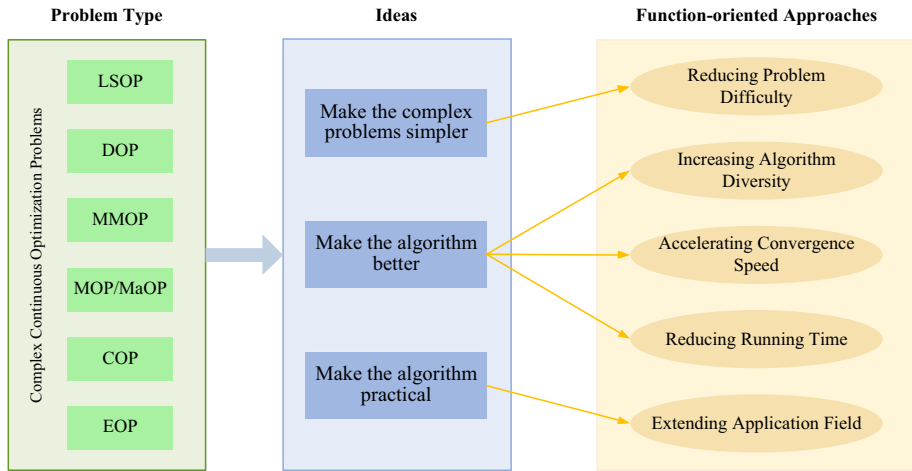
Problem Type

Complex Continuous Optimization Problems

LSOP

DOP

MMOP

MOP/MaOP

COP

EOP

Ideas

Make the complex problems simpler

Make the algorithm better

Make the algorithm practical

Function-oriented Approaches

Reducing Problem Difficulty

Increasing Algorithm Diversity

Accelerating Convergence Speed

Reducing Running Time

Extending Application Field